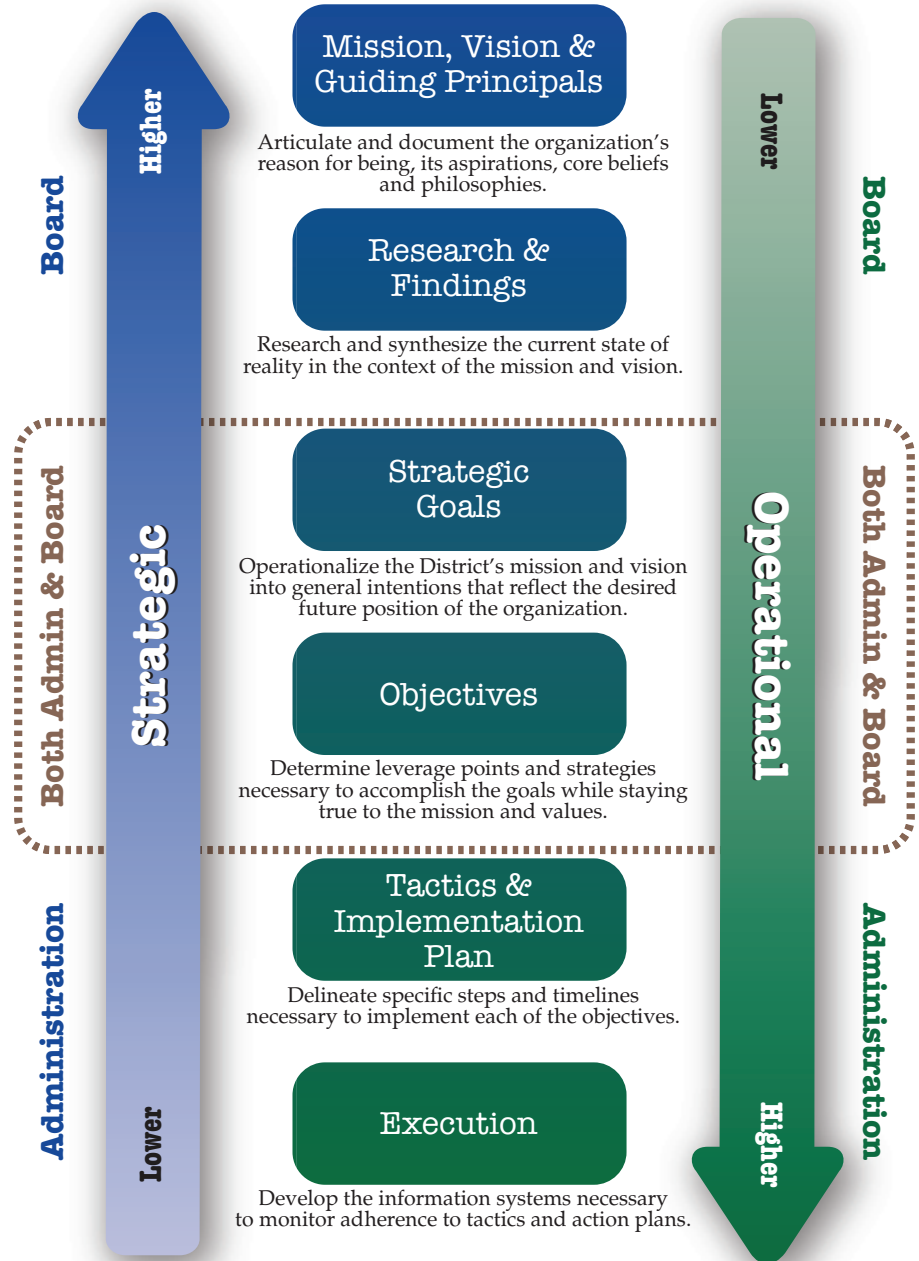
Board

Higher

Both Admin & Board

Strategic

Administration

Lower

Mission, Vision & Guiding Principals

Articulate and document the organization's reason for being, its aspirations, core beliefs and philosophies.

Research & Findings

Research and synthesize the current state of reality in the context of the mission and vision.

Strategic Goals

Operationalize the District's mission and vision into general intentions that reflect the desired future position of the organization.

Objectives

Determine leverage points and strategies necessary to accomplish the goals while staying true to the mission and values.

Tactics & Implementation Plan

Delineate specific steps and timelines necessary to implement each of the objectives.

Execution

Develop the information systems necessary to monitor adherence to tactics and action plans.

Lower

Operational

Higher

Board

Both Admin & Board

Administration